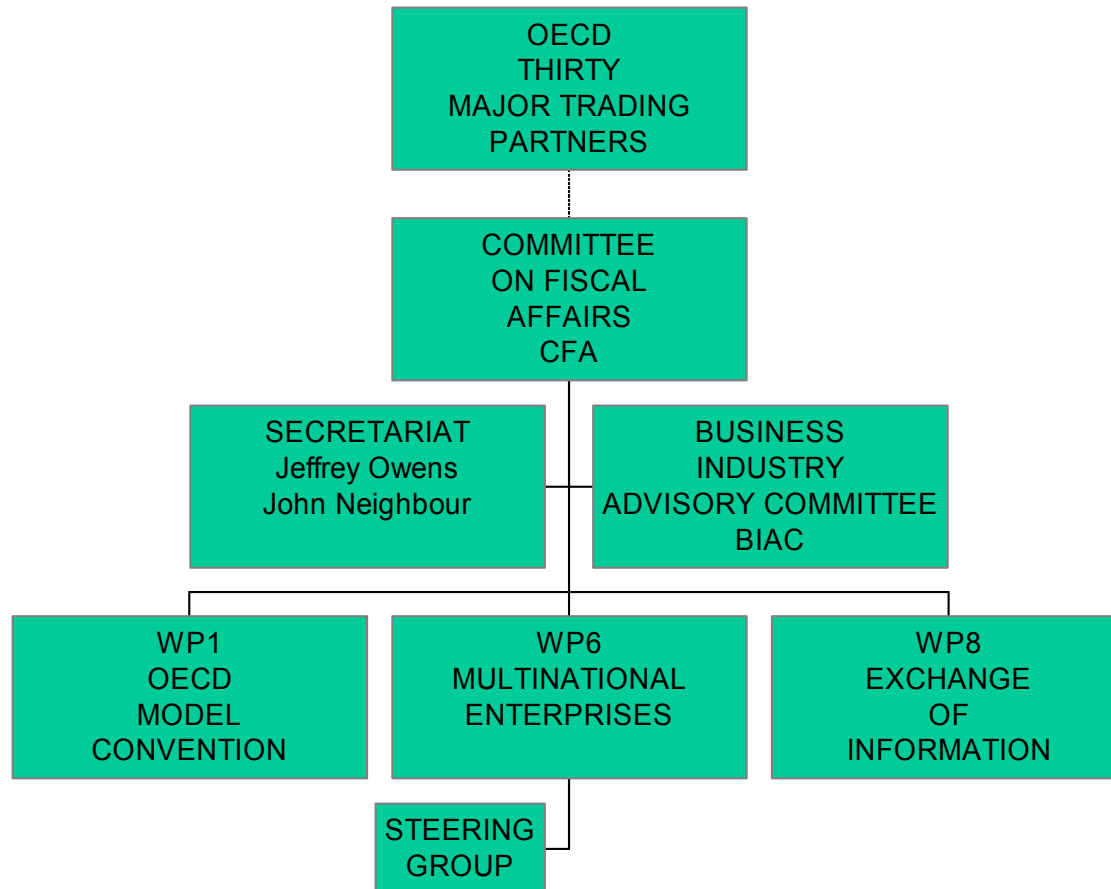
OECD
THIRTY
MAJOR TRADING
PARTNERS

COMMITTEE
ON FISCAL
AFFAIRS
CFA

SECRETARIAT
Jeffrey Owens
John Neighbour

BUSINESS
INDUSTRY
ADVISORY COMMITTEE
BIAC

WP1
OECD
MODEL
CONVENTION

WP6
MULTINATIONAL
ENTERPRISES

WP8
EXCHANGE
OF
INFORMATION

STEERING
GROUP